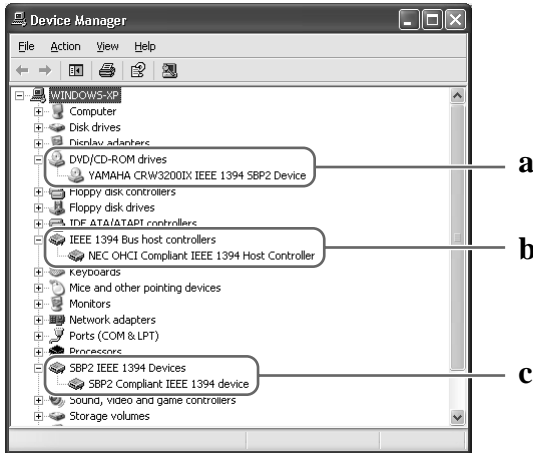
Device Manager

File Action View Help

WINDOWS-XP
Computer
Disk drives
Display adapters
DVD/CD-ROM drives
YAMAHA CRW3200IX IEEE 1394 SBP2 Device
Floppy disk controllers
Floppy disk drives
IDE ATA/ATAPI controllers
IEEE 1394 Bus host controllers
NEC OHCI Compliant IEEE 1394 Host Controller
Keyboards
Mice and other pointing devices
Monitors
Network adapters
Ports (COM & LPT)
Processors
SBP2 IEEE 1394 Devices
SBP2 Compliant IEEE 1394 device
Sound, video and game controllers
Storage volumes

a
b
c